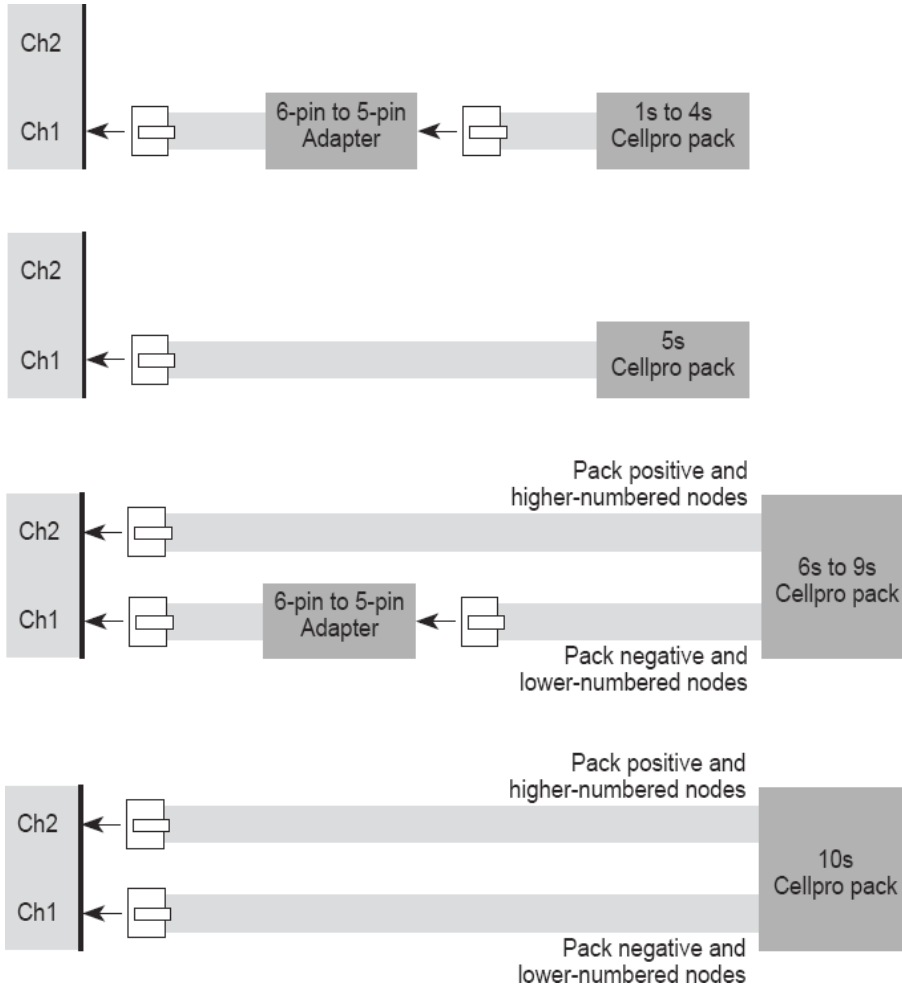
Ch2
Ch1
6-pin to 5-pin Adapter
1s to 4s Cellpro pack

Ch2
Ch1
5s Cellpro pack

Pack positive and higher-numbered nodes
Ch2
Ch1
6-pin to 5-pin Adapter
6s to 9s Cellpro pack
Pack negative and lower-numbered nodes

Pack positive and higher-numbered nodes
Ch2
Ch1
10s Cellpro pack
Pack negative and lower-numbered nodes